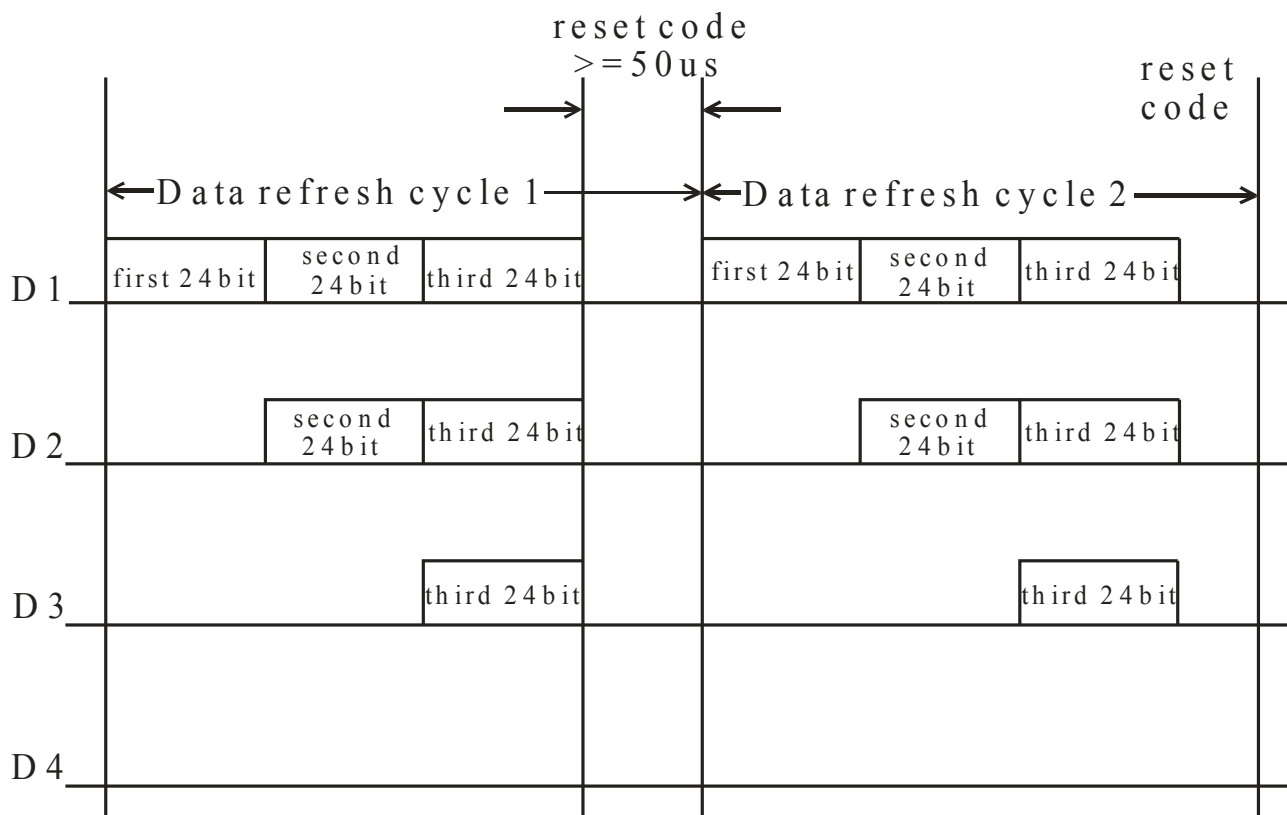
reset code
>=50us

reset code

Data refresh cycle 1

Data refresh cycle 2

D1
first 24bit
second 24bit
third 24bit
first 24bit
second 24bit
third 24bit

D2
second 24bit
third 24bit
second 24bit
third 24bit

D3
third 24bit
third 24bit

D4